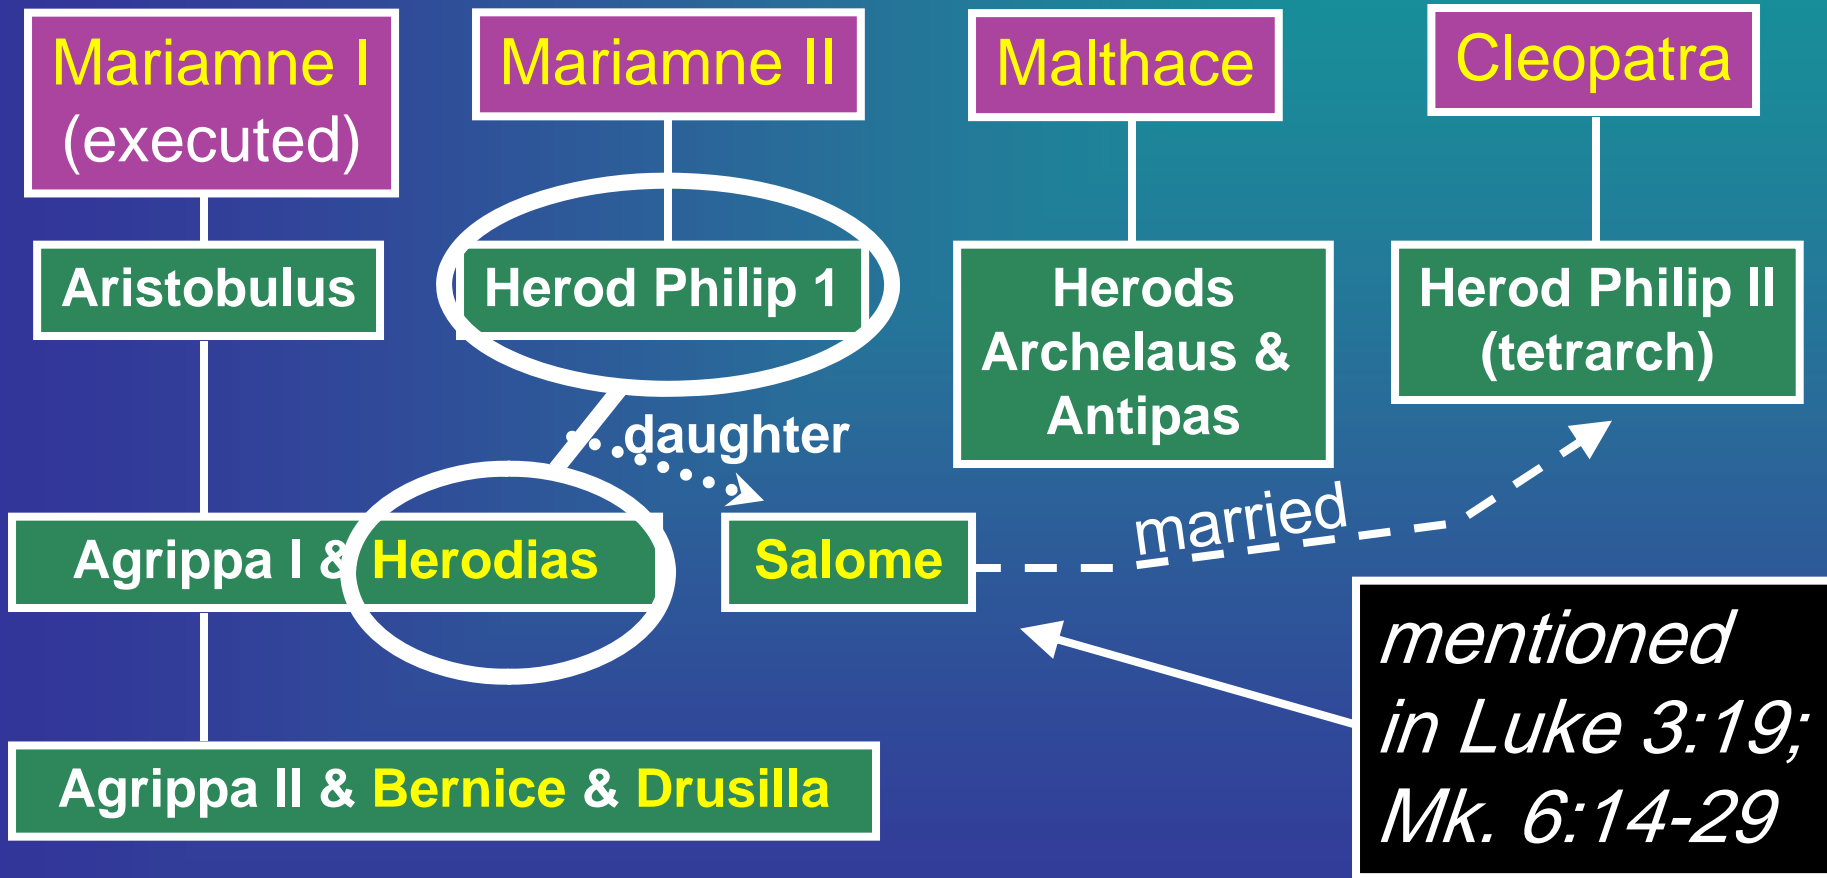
Mariamne I (executed)

Mariamne II

Malthace

Cleopatra

Aristobulus

Herod Philip 1

Herods Archelaus & Antipas

Herod Philip II (tetrarch)

daughter

married

Agrippa I & Herodias

Salome

Agrippa II & Bernice & Drusilla

mentioned in Luke 3:19; Mk. 6:14-29